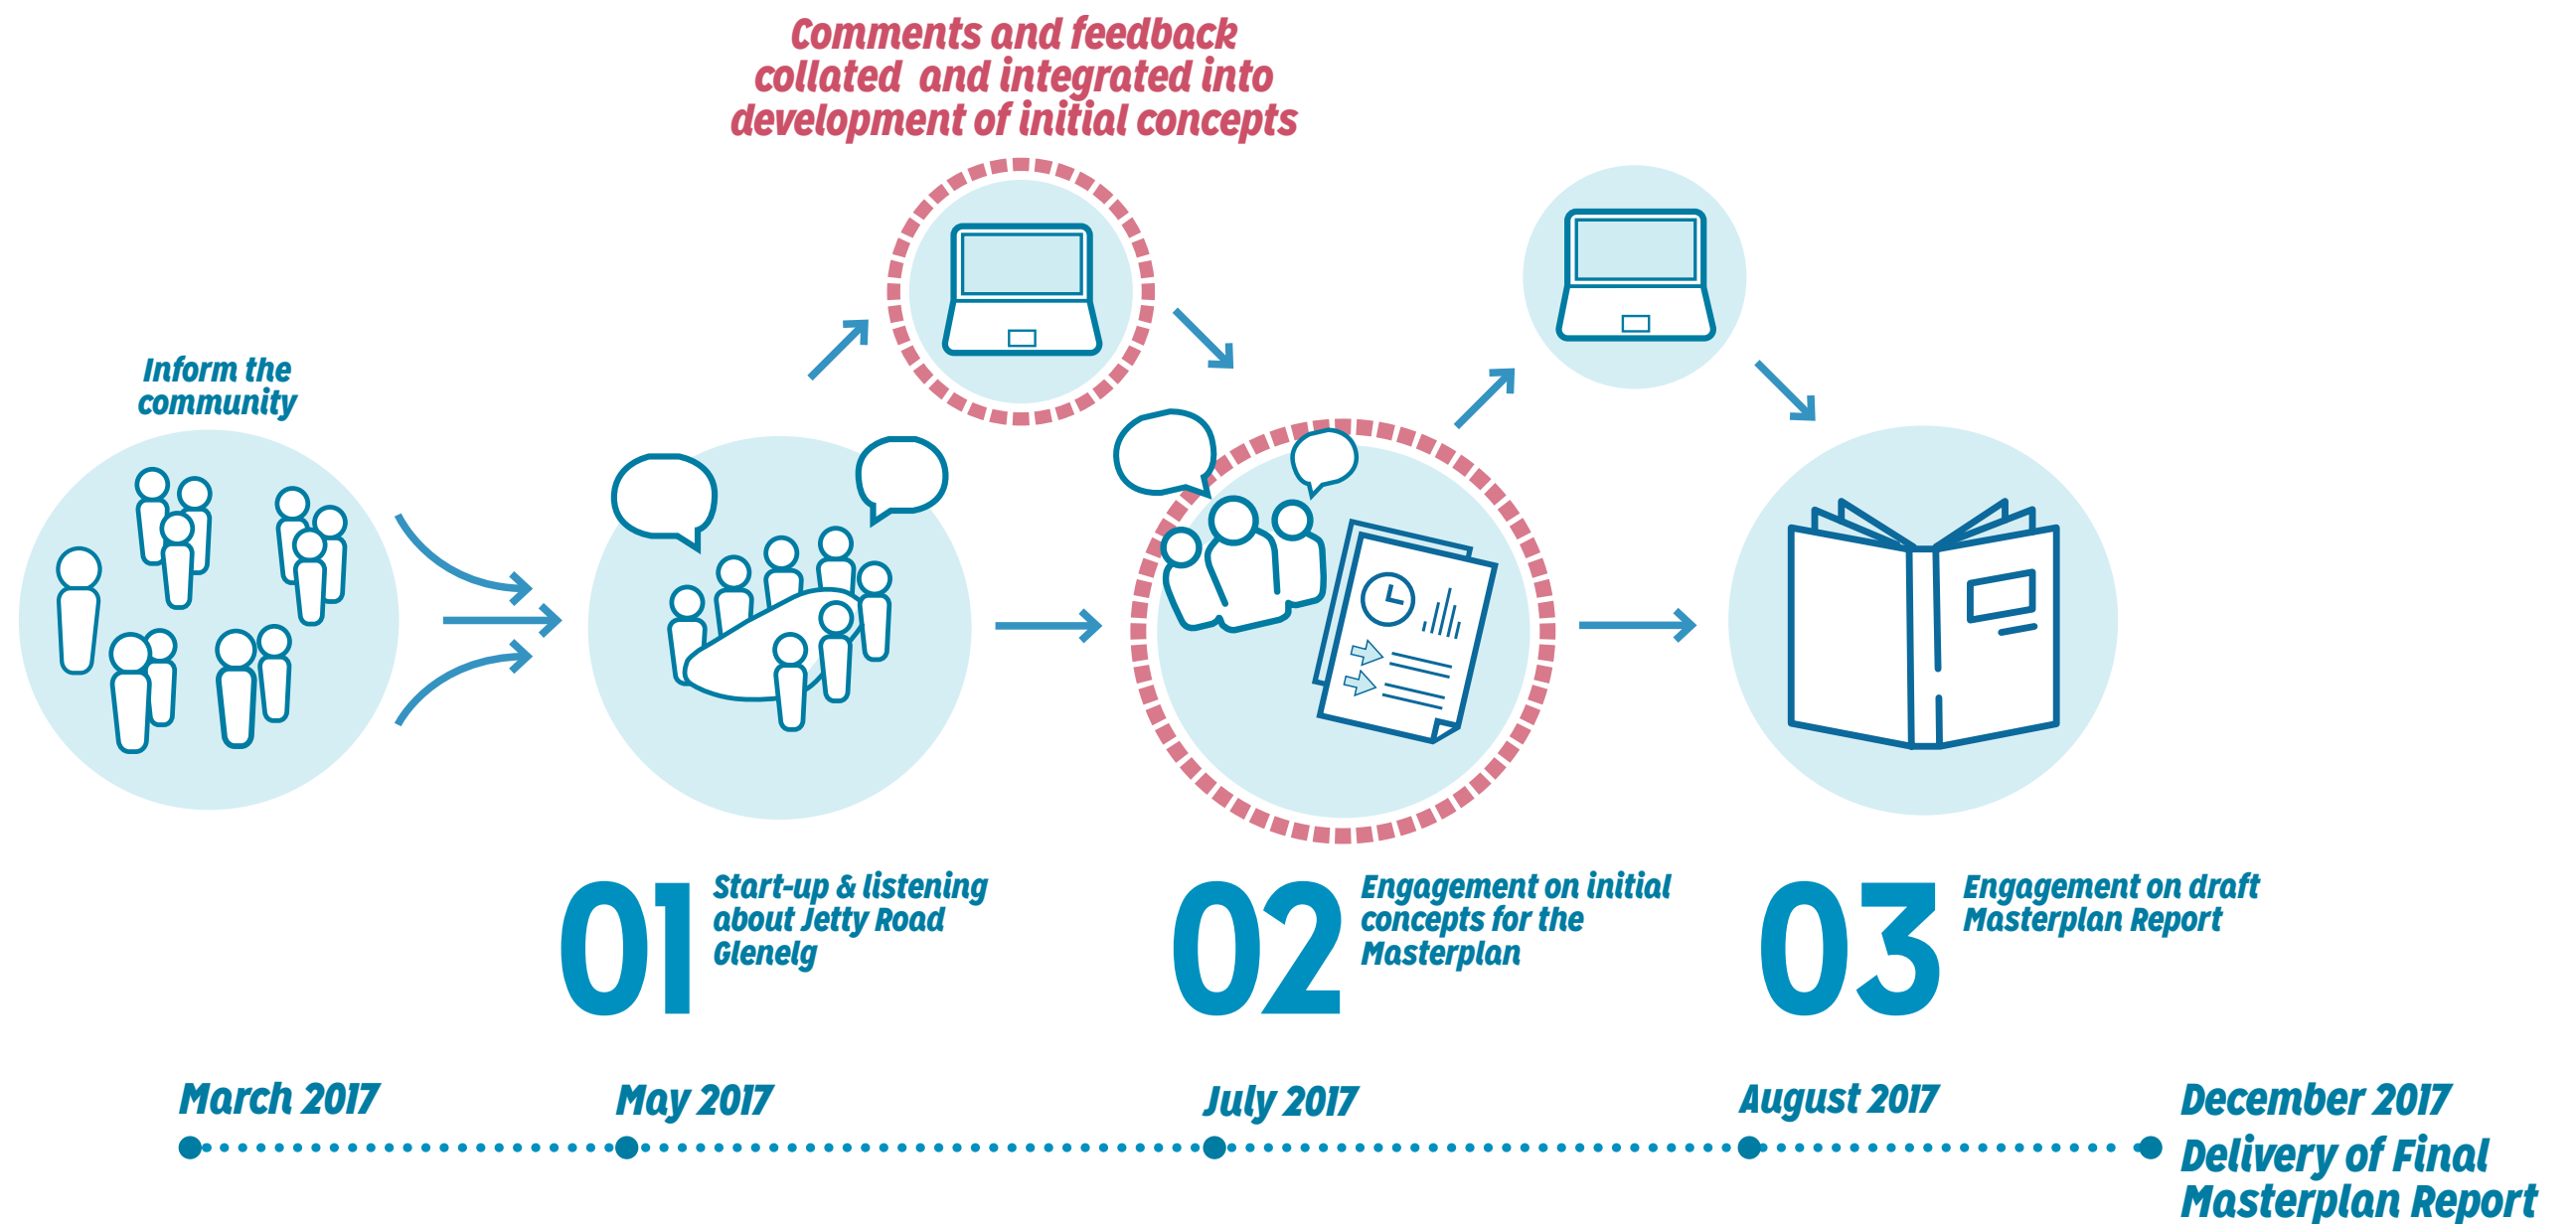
Comments and feedback collated and integrated into development of initial concepts

Inform the community

01 Start-up & listening about Jetty Road Glenelg

02 Engagement on initial concepts for the Masterplan

03 Engagement on draft Masterplan Report

March 2017

May 2017

July 2017

August 2017

December 2017
Delivery of Final Masterplan Report